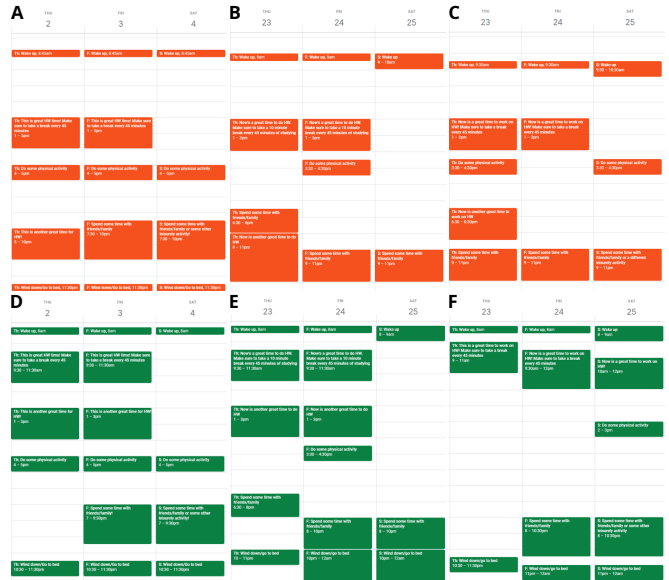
A

THU 2 | FRI 3 | SAT 4

Th: Wake up, 8:45am
F: Wake up, 8:45am
S: Wake up, 8:45am

Th: This is great HW time! Make sure to take a break every 45 minutes 1 – 3pm
F: This is great HW time! Make sure to take a break every 45 minutes 1 – 3pm

Th: Do some physical activity 4 – 5pm
F: Do some physical activity 4 – 5pm
S: Do some physical activity 4 – 5pm

Th: This is another great time for HW! 8 – 10pm
F: Spend some time with friends/family 7:30 – 10pm
S: Spend some time with friends/family or some other leisurely activity! 7:30 – 10pm

Th: Wind down/Go to bed, 11:30pm
F: Wind down/Go to bed, 11:30pm
S: Wind down/Go to bed, 11:30pm

B

THU 23 | FRI 24 | SAT 25

Th: Wake up, 9am
F: Wake up, 9am
S: Wake up 9 – 10am

Th: Now's a great time to do HW. Make sure to take a 10 minute break every 45 minutes of studying 1 – 3pm
F: Now's a great time to do HW. Make sure to take a 10 minute break every 45 minutes of studying 1 – 3pm

F: Do some physical activity 3:30 – 4:30pm

Th: Spend some time with friends/family 6:30 – 8pm
Th: Now is another great time to do HW 8 – 11pm
F: Spend some time with friends/family 8 – 11pm
S: Spend some time with friends/family 8 – 11pm

C

THU 23 | FRI 24 | SAT 25

Th: Wake up, 9:30am
F: Wake up, 9:30am
S: Wake up 9:30 – 10:30am

Th: Now is a great time to work on HW! Make sure to take a break every 45 minutes 1 – 3pm
F: Now is a great time to work on HW! Make sure to take a break every 45 minutes 1 – 3pm

Th: Do some physical activity 3:30 – 4:30pm
S: Do some physical activity 3:30 – 4:30pm

Th: Now is another great time to work on HW 6:30 – 8:30pm

Th: Spend some time with friends/family 9 – 11pm
F: Spend some time with friends/family 9 – 11pm
S: Spend some time with friends/family or a different leisurely activity 9 – 11pm

D

THU 2 | FRI 3 | SAT 4

Th: Wake up, 9am
F: Wake up, 9am
S: Wake up, 9am

Th: This is great HW time! Make sure to take a break every 45 minutes 9:30 – 11:30am
F: This is great HW time! Make sure to take a break every 45 minutes 9:30 – 11:30am

Th: This is another great time for HW! 1 – 3pm
F: This is another great time for HW! 1 – 3pm

Th: Do some physical activity 4 – 5pm
F: Do some physical activity 4 – 5pm
S: Do some physical activity 4 – 5pm

F: Spend some time with friends/family 7 – 9:30pm
S: Spend some time with friends/family or some other leisurely activity! 7 – 9:30pm

Th: Wind down/Go to bed 10:30 – 11:30pm
F: Wind down/Go to bed 10:30 – 11:30pm
S: Wind down/Go to bed 10:30 – 11:30pm

E

THU 23 | FRI 24 | SAT 25

Th: Wake up, 9am
F: Wake up, 9am
S: Wake up 9 – 9am

Th: Now's a great time to do HW. Make sure to take a 10 minute break every 45 minutes of studying 9:30 – 11:30am
F: Now's a great time to do HW. Make sure to take a 10 minute break every 45 minutes of studying 9:30 – 11:30am

Th: Now is another great time to do HW 1 – 3pm
F: Now is another great time to do HW 1 – 3pm

F: Do some physical activity 3:30 – 4:30pm

Th: Spend some time with friends/family 6:30 – 8pm
F: Spend some time with friends/family 8 – 10pm
S: Spend some time with friends/family 8 – 10pm

Th: Wind down/go to bed 10 – 11pm
F: Wind down/go to bed 10pm – 12am
S: Wind down/go to bed 10pm – 12am

F

THU 23 | FRI 24 | SAT 25

Th: Wake up, 9am
F: Wake up, 9am
S: Wake up 8 – 9am

Th: This is a great time to work on HW! Make sure to take a break every 45 minutes 9 – 11am
F: Now is a great time to work on HW! Make sure to take a break every 45 minutes 9:30am – 12pm
S: Now is a great time to work on HW! 10am – 12pm

S: Do some physical activity 2 – 3pm

F: Spend some time with friends/family 8 – 10:30pm
S: Spend some time with friends/family or some other leisurely activity 8 – 10:30pm

Th: Wind down/go to bed 10:30 – 11:30pm
F: Wind down/go to bed 11pm – 12am
S: Wind down/go to bed 11pm – 12am